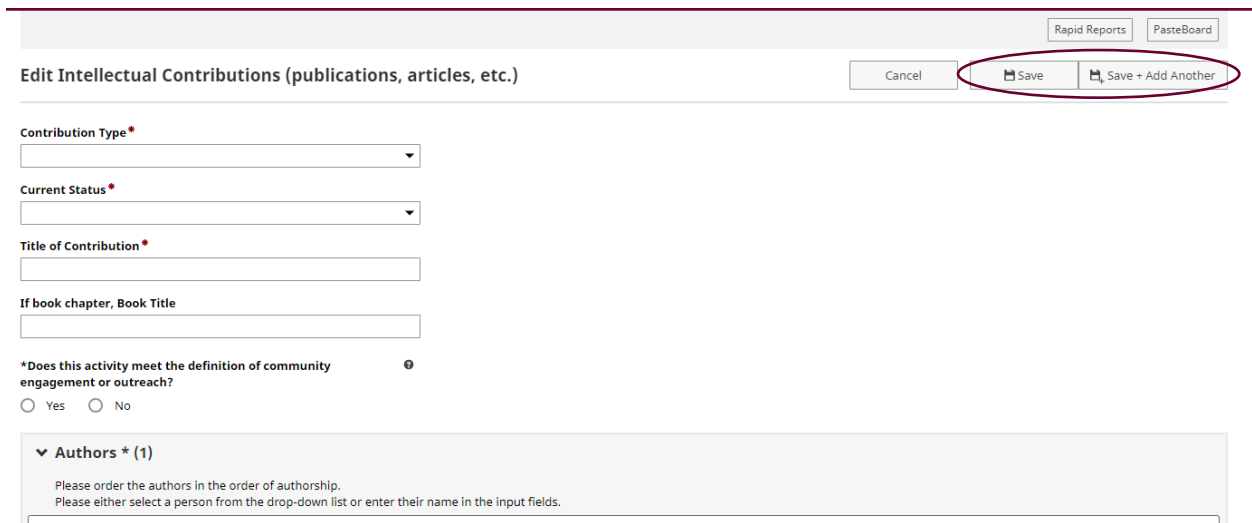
Rapid Reports PasteBoard

Edit Intellectual Contributions (publications, articles, etc.)

Cancel Save Save + Add Another

Contribution Type*

Current Status*

Title of Contribution*

If book chapter, Book Title

*Does this activity meet the definition of community engagement or outreach?

Yes No

Authors * (1)

Please order the authors in the order of authorship.
Please either select a person from the drop-down list or enter their name in the input fields.